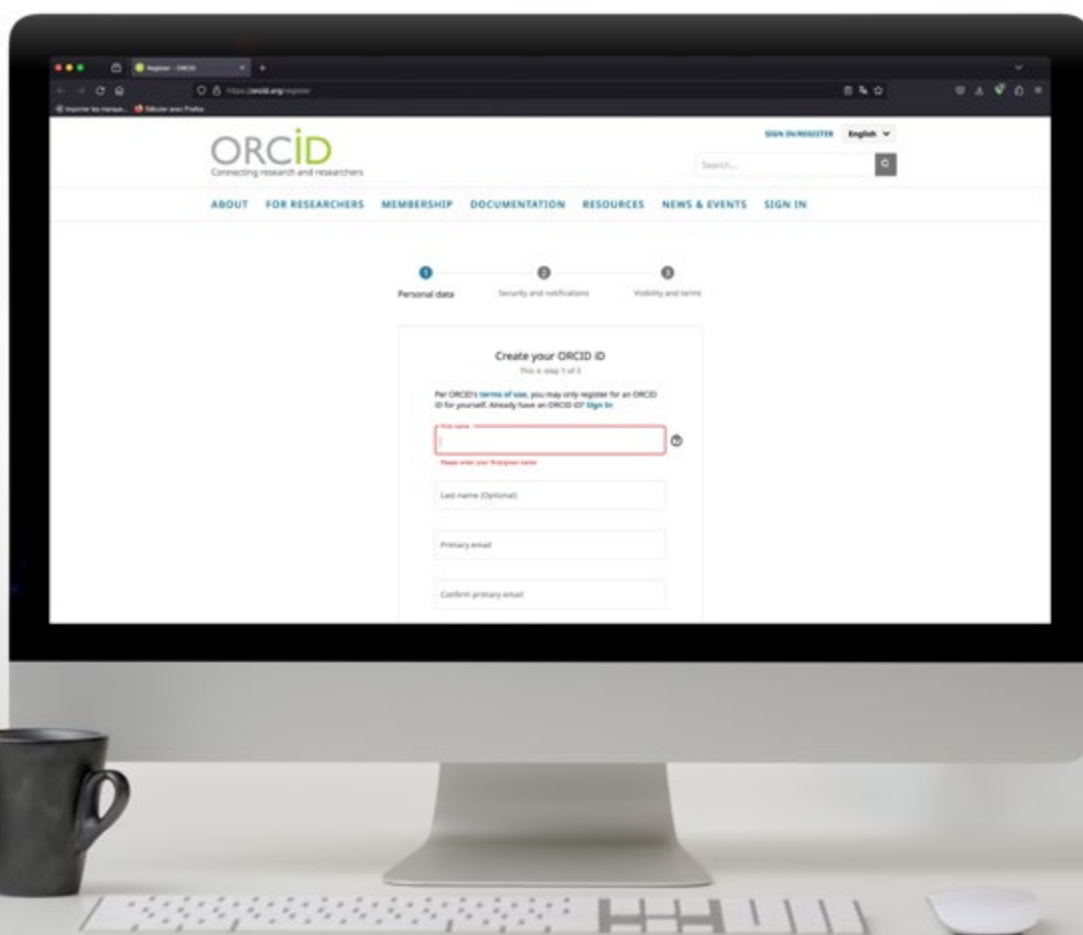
Register - ORCID

https://orcid.org/register

Importer les marque... Débuter avec Firefox

ORCID
Connecting research and researchers

SIGN IN/REGISTER English

Search...

ABOUT FOR RESEARCHERS MEMBERSHIP DOCUMENTATION RESOURCES NEWS & EVENTS SIGN IN

1 Personal data
2 Security and notifications
3 Visibility and terms

Create your ORCID iD
This is step 1 of 3

Per ORCID's terms of use, you may only register for an ORCID iD for yourself. Already have an ORCID iD? Sign In

First name

Please enter your first/given name

Last name (Optional)

Primary email

Confirm primary email